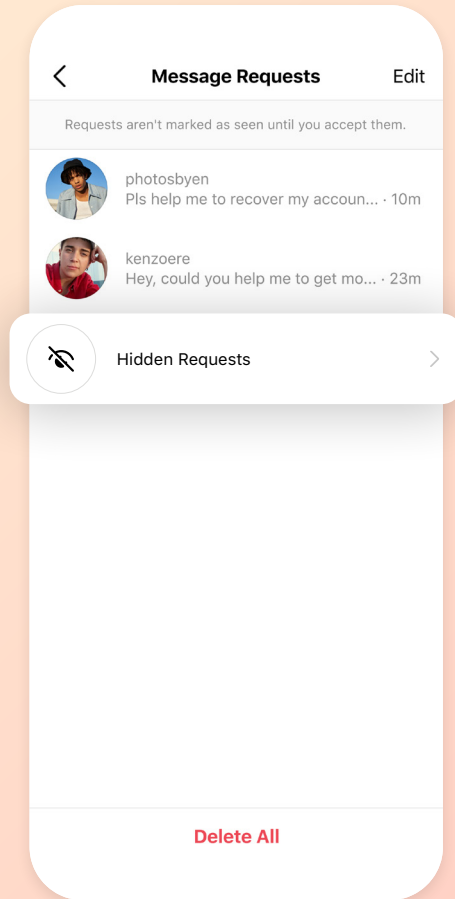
Message Requests

Edit

Requests aren't marked as seen until you accept them.

photosbyen
Pls help me to recover my accoun... · 10m

kenzoere
Hey, could you help me to get mo... · 23m

Hidden Requests

Delete All